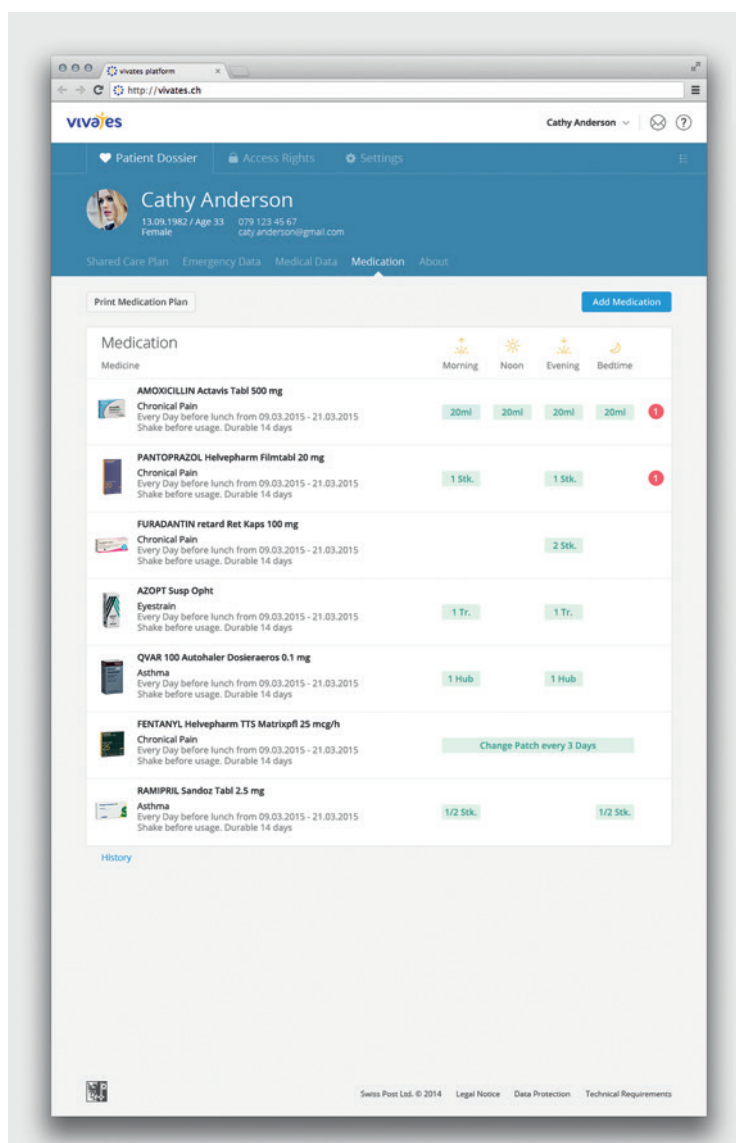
vivates platform

http://vivates.ch

vivates

Cathy Anderson

Patient Dossier | Access Rights | Settings

Cathy Anderson
13.09.1982 / Age 33
Female
079 123 45 67
caty.anderson@gmail.com

Shared Care Plan | Emergency Data | Medical Data | Medication | About

Print Medication Plan

Add Medication

Medication
Medicine

| | Morning | Noon | Evening | Bedtime | |
|---|---|---|---|---|---|
| AMOXICILLIN Actavis Tabl 500 mg<br>Chronical Pain<br>Every Day before lunch from 09.03.2015 - 21.03.2015<br>Shake before usage. Durable 14 days | 20ml | 20ml | 20ml | 20ml | 1 |
| PANTOPRAZOL Helvepharm Filmtabl 20 mg<br>Chronical Pain<br>Every Day before lunch from 09.03.2015 - 21.03.2015<br>Shake before usage. Durable 14 days | 1 Stk. | | 1 Stk. | | 1 |
| FURADANTIN retard Ret Kaps 100 mg<br>Chronical Pain<br>Every Day before lunch from 09.03.2015 - 21.03.2015<br>Shake before usage. Durable 14 days | | | 2 Stk. | | |
| AZOPT Susp Opht<br>Eyestrain<br>Every Day before lunch from 09.03.2015 - 21.03.2015<br>Shake before usage. Durable 14 days | 1 Tr. | | 1 Tr. | | |
| QVAR 100 Autohaler Dosieraeros 0.1 mg<br>Asthma<br>Every Day before lunch from 09.03.2015 - 21.03.2015<br>Shake before usage. Durable 14 days | 1 Hub | | 1 Hub | | |
| FENTANYL Helvepharm TTS Matrixpfl 25 mcg/h<br>Chronical Pain<br>Every Day before lunch from 09.03.2015 - 21.03.2015<br>Shake before usage. Durable 14 days | Change Patch every 3 Days | | | | |
| RAMIPRIL Sandoz Tabl 2.5 mg<br>Asthma<br>Every Day before lunch from 09.03.2015 - 21.03.2015<br>Shake before usage. Durable 14 days | 1/2 Stk. | | | 1/2 Stk. | |

History

Swiss Post Ltd. © 2014 | Legal Notice | Data Protection | Technical Requirements